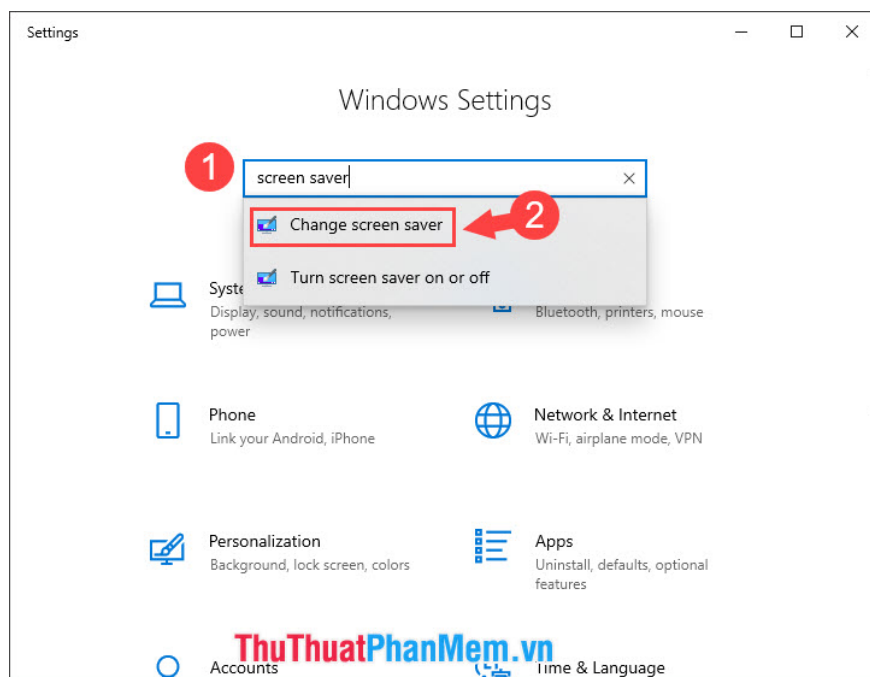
Settings

Windows Settings

1

screen saver

Change screen saver

2

Turn screen saver on or off

Syste

Display, sound, notifications, power

Bluetooth, printers, mouse

Phone

Link your Android, iPhone

Network & Internet

Wi-Fi, airplane mode, VPN

Personalization

Background, lock screen, colors

Apps

Uninstall, defaults, optional features

Accounts

ThuThuatPhanMem.vn

Time & Language